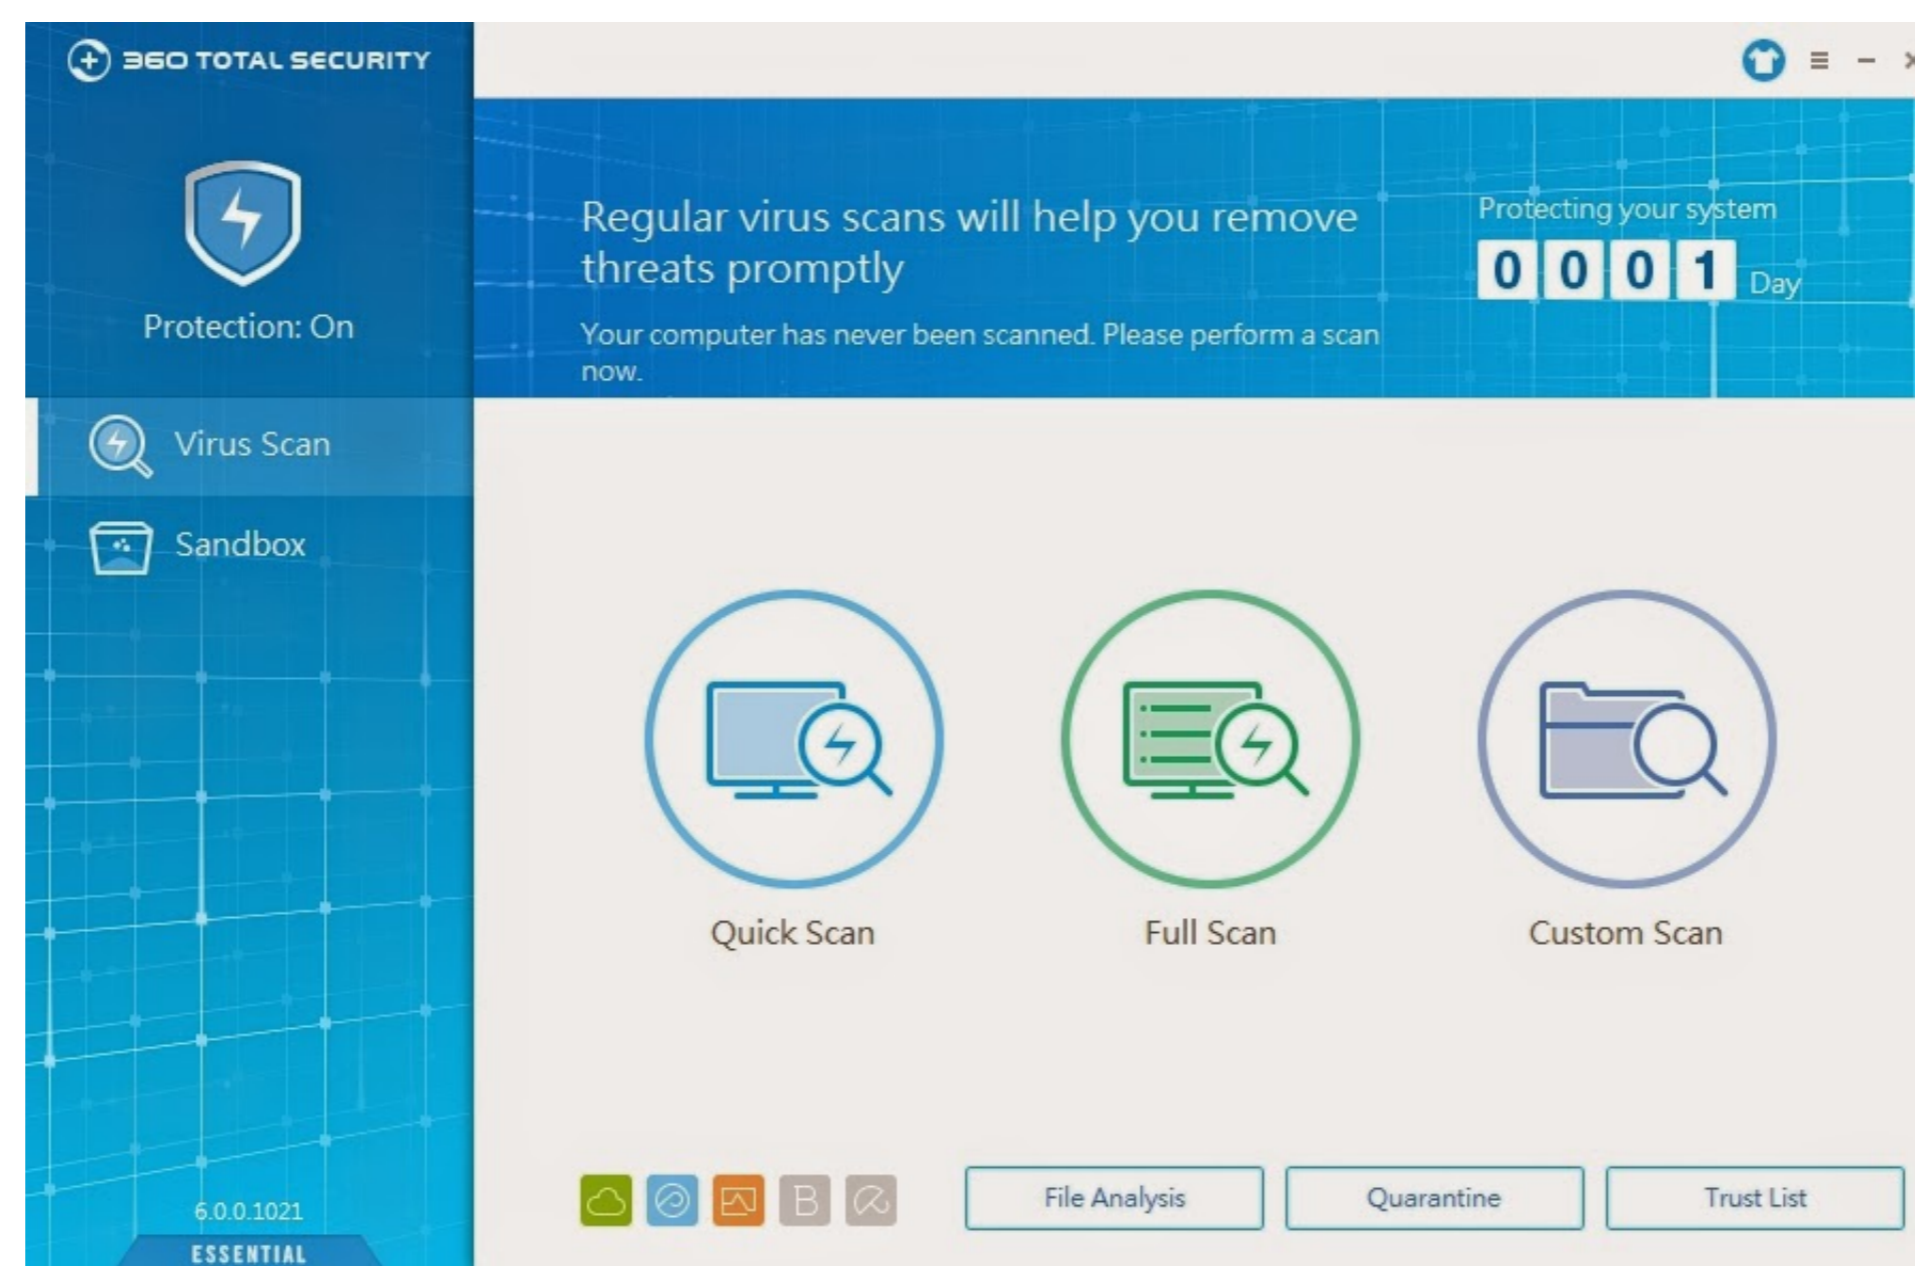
360 TOTAL SECURITY

Protection: On

Virus Scan

Sandbox

6.0.0.1021

ESSENTIAL

Regular virus scans will help you remove threats promptly

Your computer has never been scanned. Please perform a scan now.

Protecting your system

0 0 0 1 Day

Quick Scan

Full Scan

Custom Scan

B

File Analysis

Quarantine

Trust List